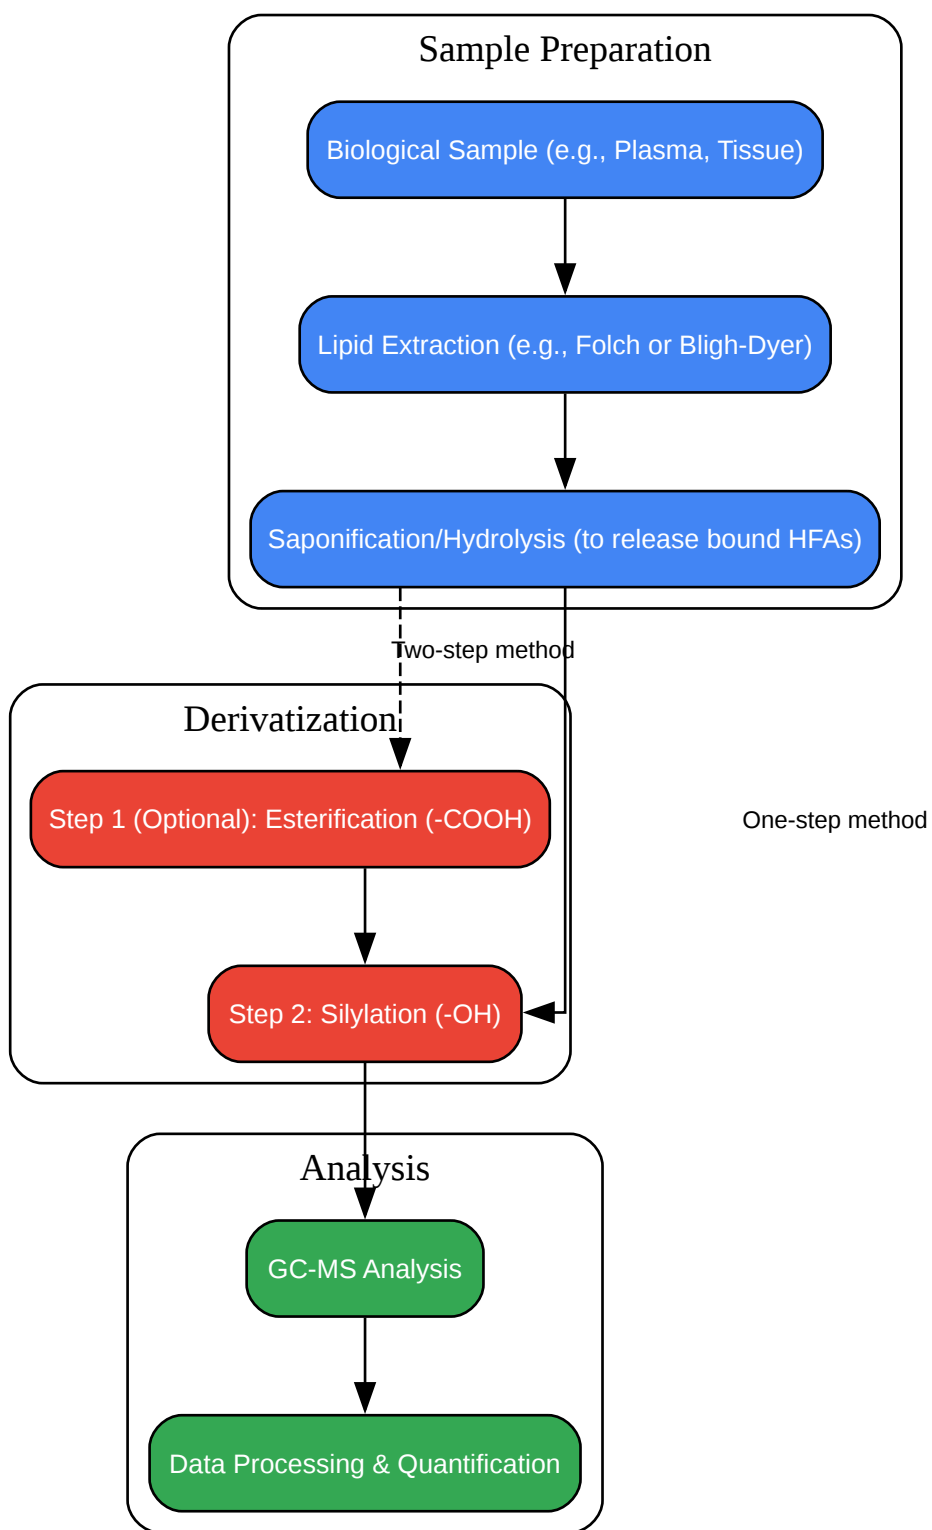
Sample Preparation

Biological Sample (e.g., Plasma, Tissue)

Lipid Extraction (e.g., Folch or Bligh-Dyer)

Saponification/Hydrolysis (to release bound HFAs)

Two-step method

Derivatization

Step 1 (Optional): Esterification (-COOH)

One-step method

Step 2: Silylation (-OH)

Analysis

GC-MS Analysis

Data Processing & Quantification